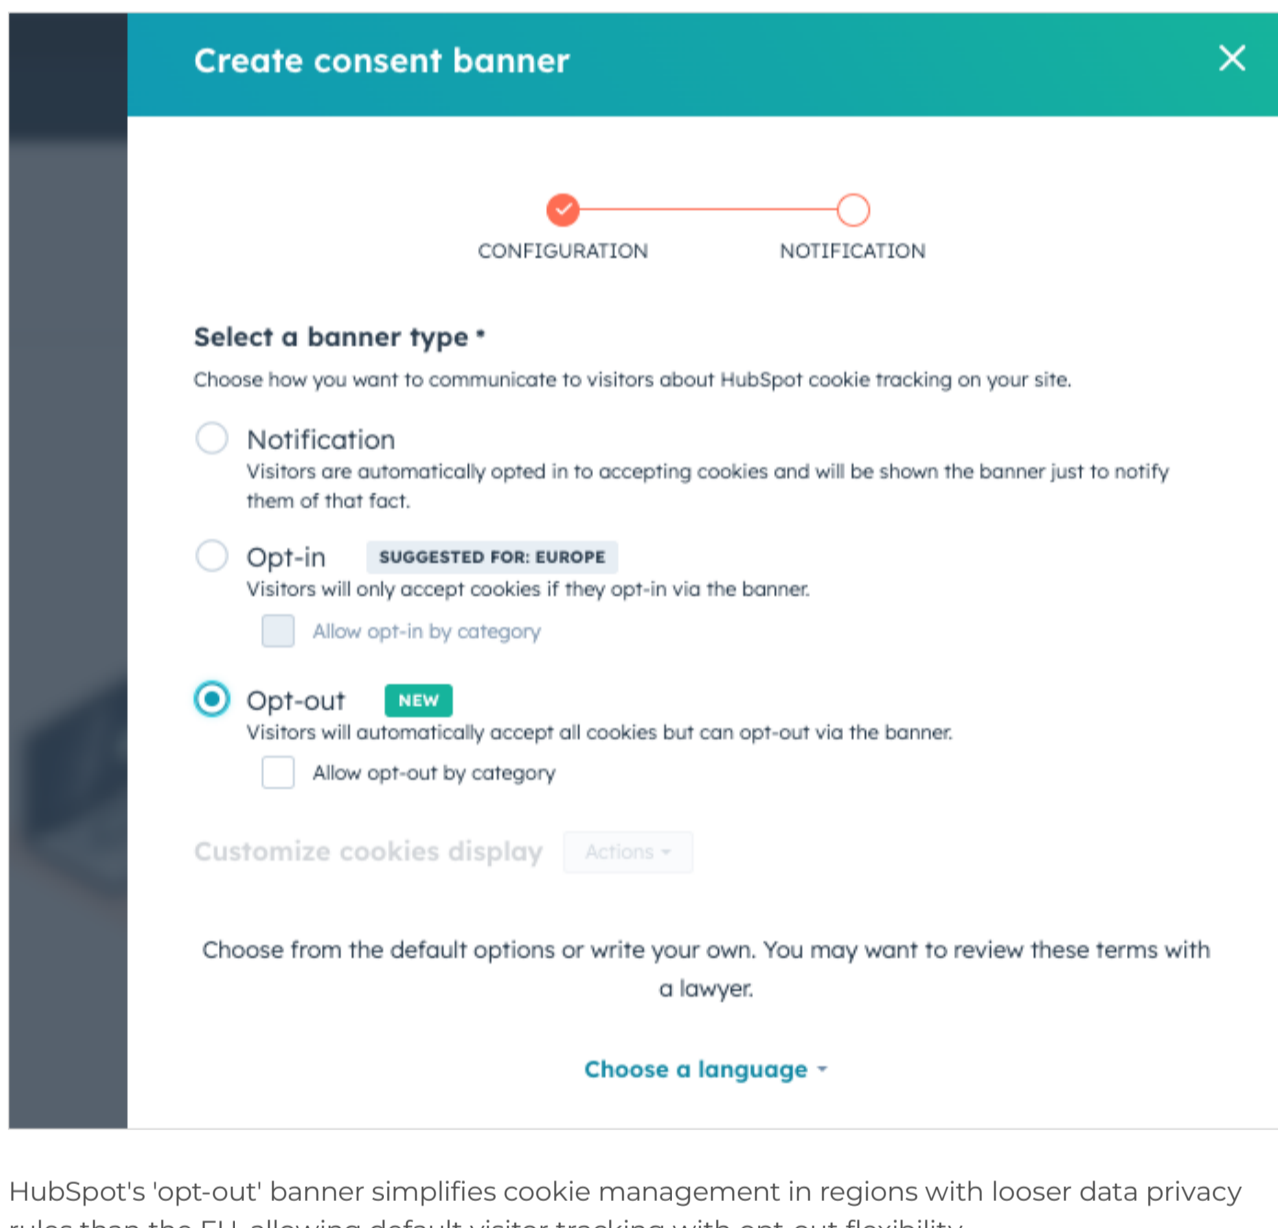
Create consent banner

CONFIGURATION

NOTIFICATION

Select a banner type *

Choose how you want to communicate to visitors about HubSpot cookie tracking on your site.

Notification
Visitors are automatically opted in to accepting cookies and will be shown the banner just to notify them of that fact.

Opt-in SUGGESTED FOR: EUROPE
Visitors will only accept cookies if they opt-in via the banner.

Allow opt-in by category

Opt-out NEW
Visitors will automatically accept all cookies but can opt-out via the banner.

Allow opt-out by category

Customize cookies display Actions

Choose from the default options or write your own. You may want to review these terms with a lawyer.

Choose a language

HubSpot's 'opt-out' banner simplifies cookie management in regions with looser data privacy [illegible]